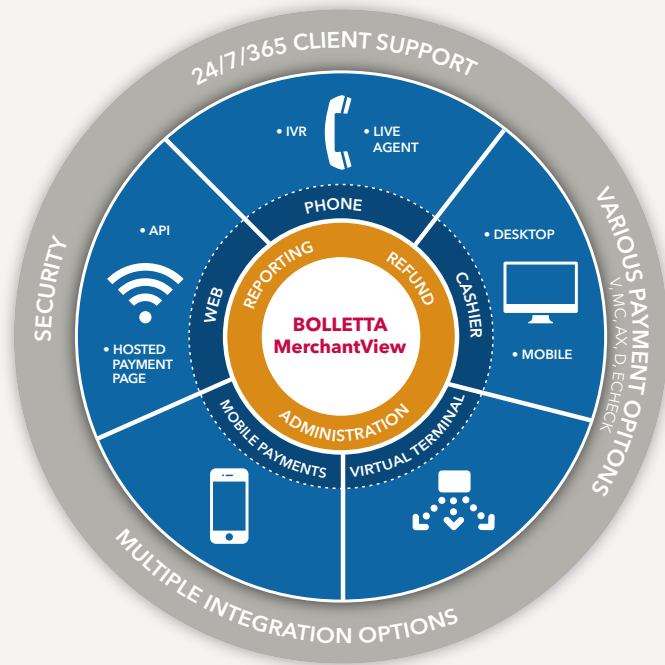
24/7/365 CLIENT SUPPORT

VARIOUS PAYMENT OPITONS
V, MC, AX, D, ECHECK

MULTIPLE INTEGRATION OPTIONS

SECURITY

• IVR
• LIVE AGENT

• DESKTOP
• MOBILE

• API
• HOSTED PAYMENT PAGE

PHONE
CASHIER
VIRTUAL TERMINAL
MOBILE PAYMENTS
WEB

REPORTING
REFUND
ADMINISTRATION

BOLLETTA
MerchantView